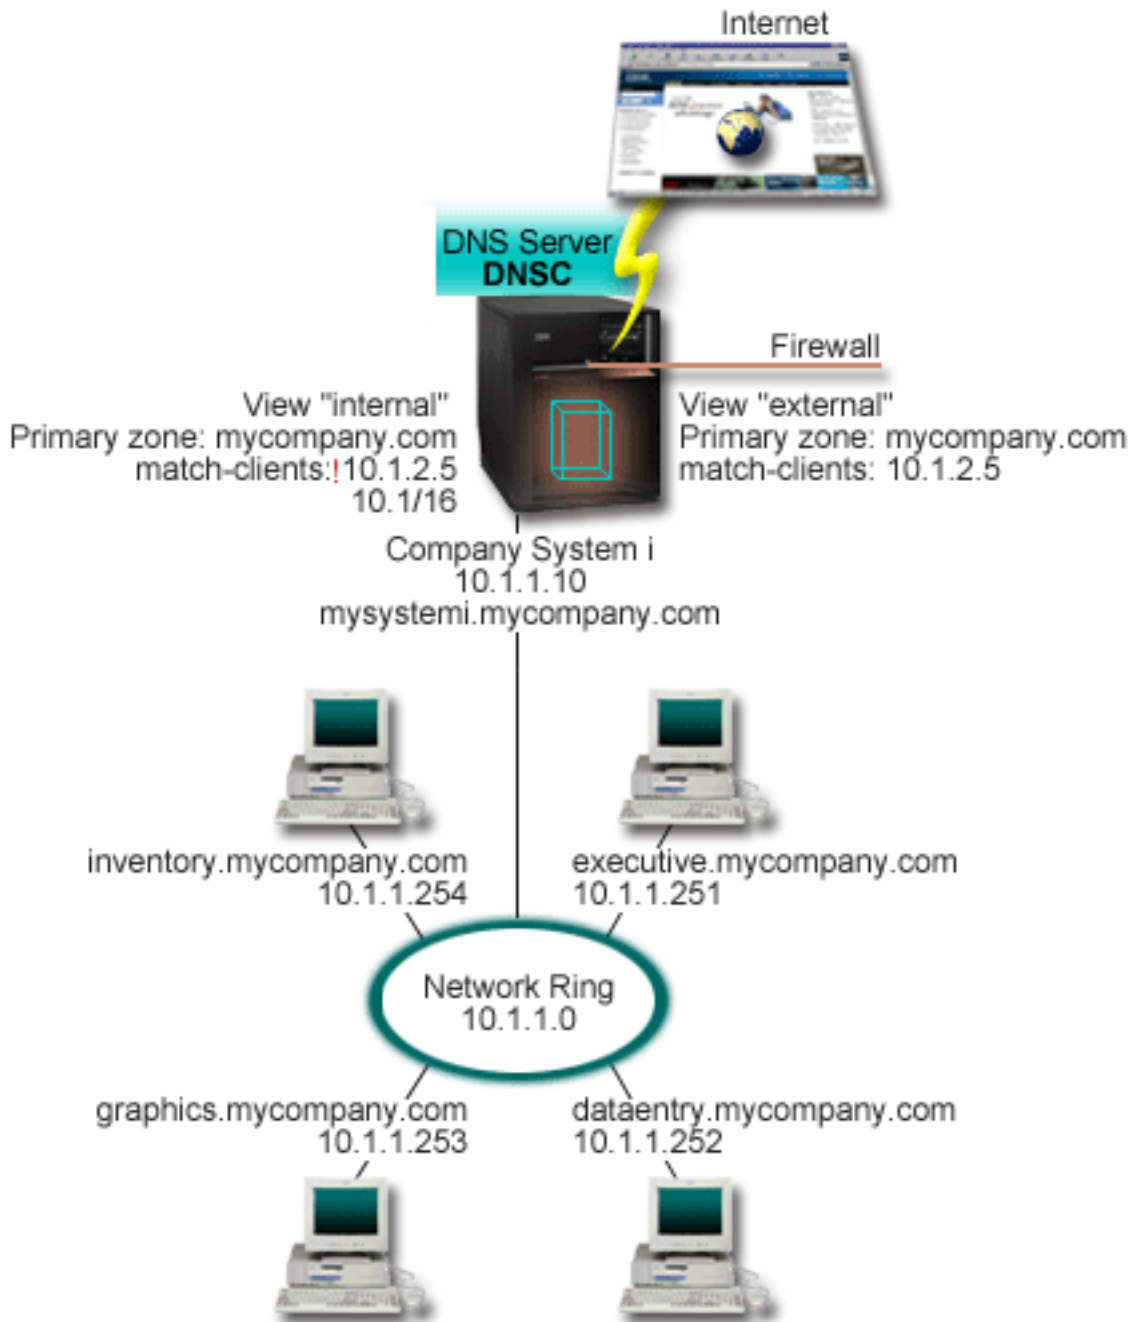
Internet

DNS Server
DNSC

Firewall

View "internal"
Primary zone: mycompany.com
match-clients:!10.1.2.5
10.1/16

View "external"
Primary zone: mycompany.com
match-clients: 10.1.2.5

Company System i
10.1.1.10
mysystemi.mycompany.com

inventory.mycompany.com
10.1.1.254

executive.mycompany.com
10.1.1.251

Network Ring
10.1.1.0

graphics.mycompany.com
10.1.1.253

dataentry.mycompany.com
10.1.1.252